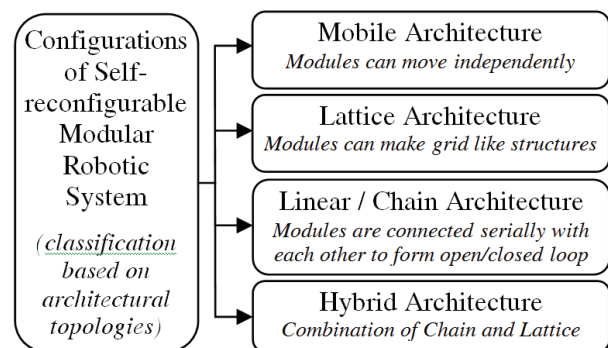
Configurations of Self-reconfigurable Modular Robotic System

(classification based on architectural topologies)

Mobile Architecture
Modules can move independently

Lattice Architecture
Modules can make grid like structures

Linear / Chain Architecture
Modules are connected serially with each other to form open/closed loop

Hybrid Architecture
Combination of Chain and Lattice